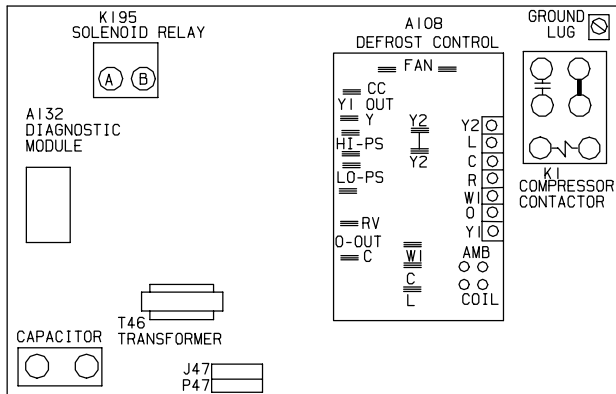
K195
SOLENOID RELAY

A B

A132
DIAGNOSTIC
MODULE

A108
DEFROST CONTROL

FAN

CC
Y1 OUT
Y
HI-PS
LO-PS
RV
O-OUT
C

Y2
Y2

W1
C
L

Y2
L
C
R
W1
O
Y1

AMB
COIL

GROUND
LUG

K1
COMPRESSOR
CONTACTOR

T46
TRANSFORMER

CAPACITOR

J47
P47